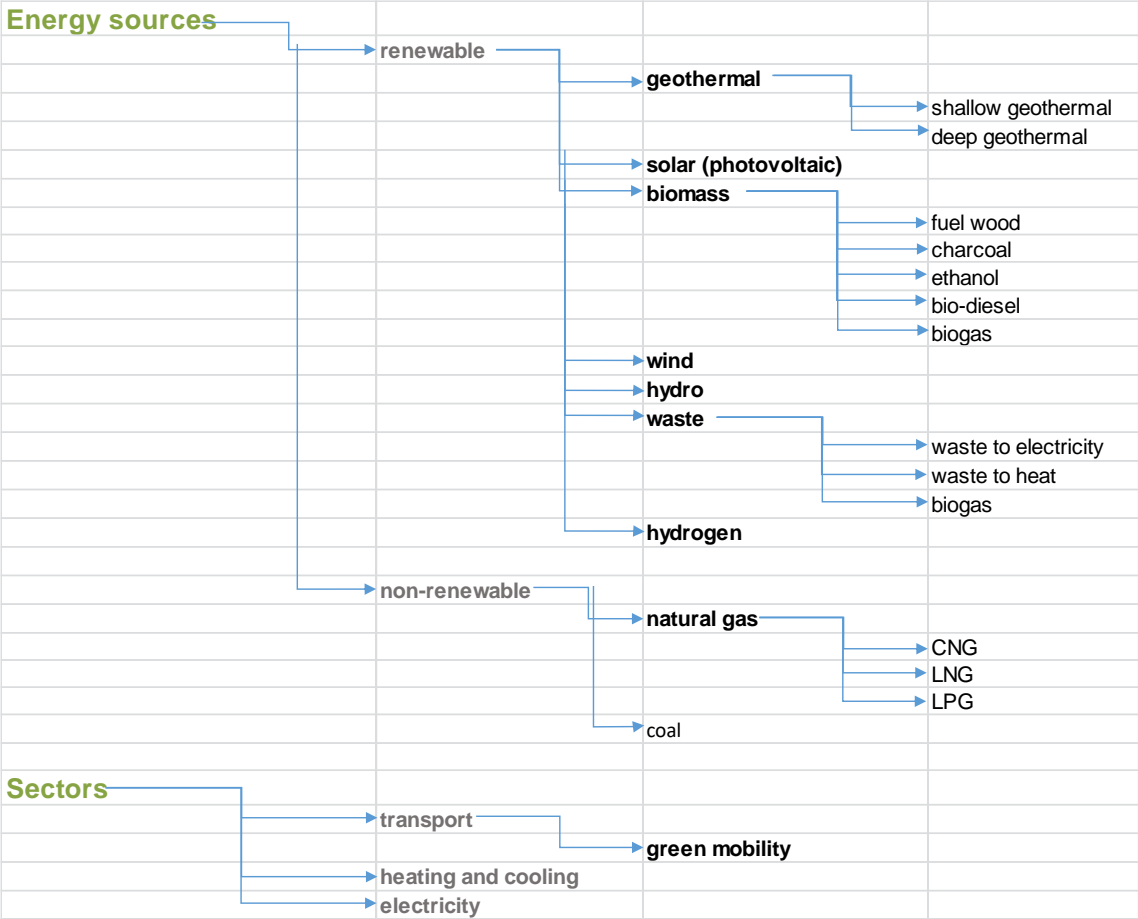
Energy sources

renewable

geothermal

shallow geothermal

deep geothermal

solar (photovoltaic)

biomass

fuel wood

charcoal

ethanol

bio-diesel

biogas

wind

hydro

waste

waste to electricity

waste to heat

biogas

hydrogen

non-renewable

natural gas

CNG

LNG

LPG

coal

Sectors

transport

green mobility

heating and cooling

electricity